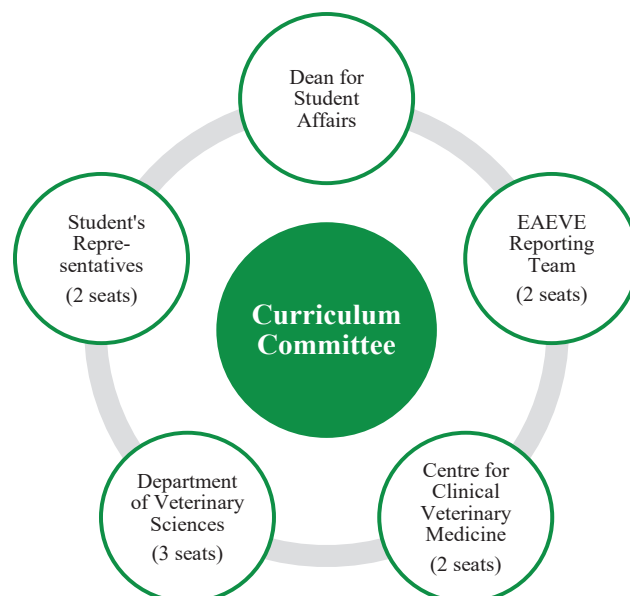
Dean for Student Affairs

Student's Representatives

(2 seats)

EAEVE Reporting Team

(2 seats)

Curriculum Committee

Department of Veterinary Sciences

(3 seats)

Centre for Clinical Veterinary Medicine

(2 seats)